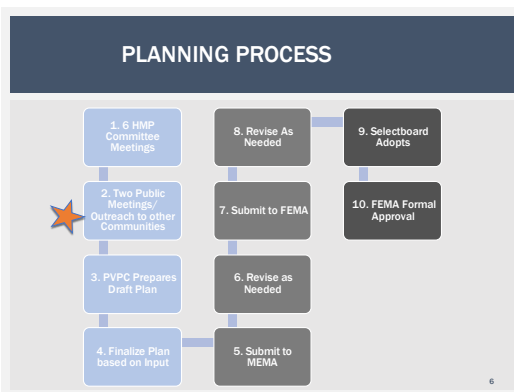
PLANNING PROCESS

1. 6 HMP Committee Meetings

2. Two Public Meetings/ Outreach to other Communities

3. PVPC Prepares Draft Plan

4. Finalize Plan based on Input

5. Submit to MEMA

6. Revise as Needed

7. Submit to FEMA

8. Revise As Needed

9. Selectboard Adopts

10. FEMA Formal Approval

6